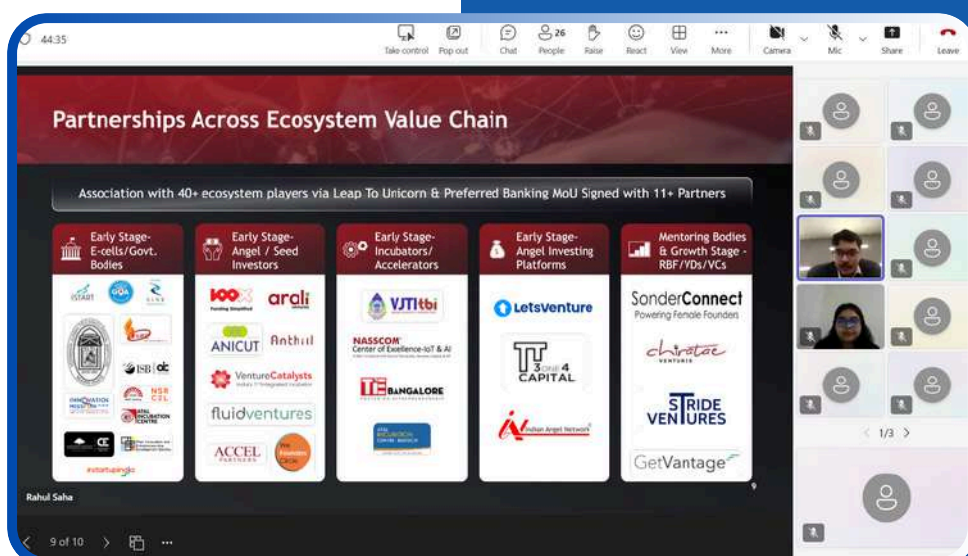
44:35

Take control | Pop out | Chat | 26 People | Raise | React | View | More | Camera | Mic | Share | Leave

Partnerships Across Ecosystem Value Chain

Association with 40+ ecosystem players via Leap To Unicorn & Preferred Banking MoU Signed with 11+ Partners

Early Stage- E-cells/Govt. Bodies

iSTART | GOA | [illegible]

ISB | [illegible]

INNOVATION MISSION | NSR CEL | ATAL INCUBATION CENTRE

CE

#startupindia

Early Stage- Angel / Seed Investors

100X | arali

ANICUT | Anthill

VentureCatalysts

fluidventures

ACCEL PARTNERS | We Founders Circle

Early Stage- Incubators/ Accelerators

VJTI tbi

NASSCOM Center of Excellence-IoT & AI

TiE BANGALORE

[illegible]

Early Stage- Angel Investing Platforms

LetsVenture

T 3one4 CAPITAL

Indian Angel Network

Mentoring Bodies & Growth Stage - RBF/YDs/VCs

SonderConnect
Powering Female Founders

chiratae VENTURES

STRIDE VENTURES

GetVantage

Rahul Saha

1/3

9 of 10